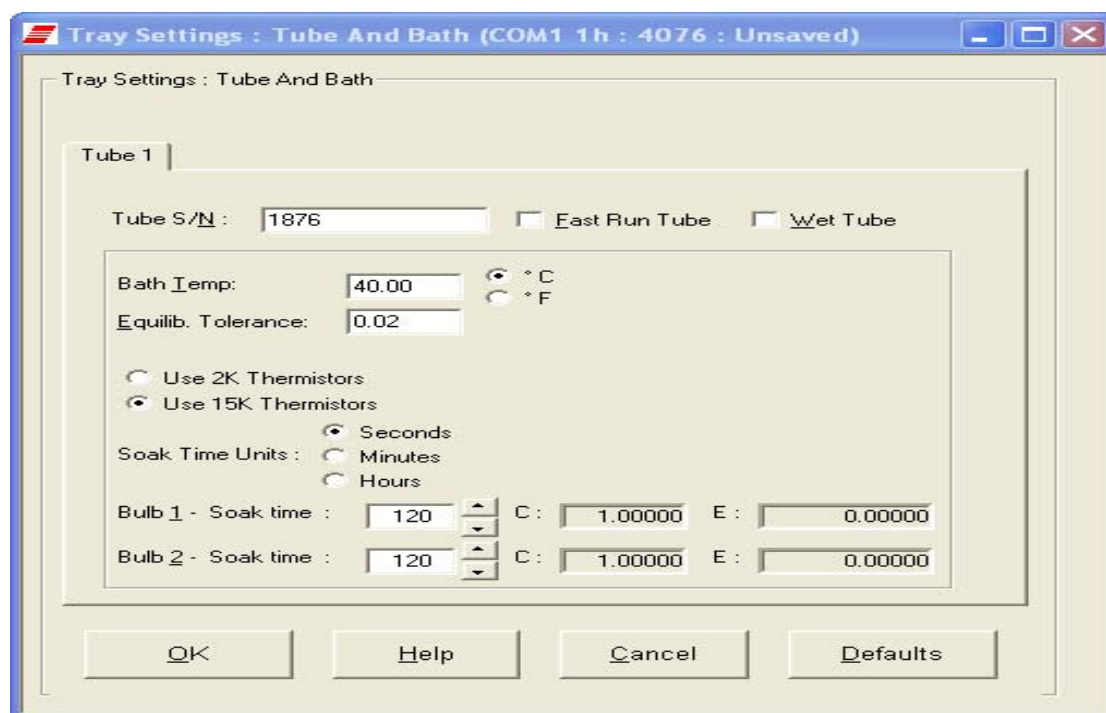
Tray Settings : Tube And Bath (COM1 1h : 4076 : Unsaved)

Tray Settings : Tube And Bath

Tube 1

Tube S/N : 1876

Fast Run Tube

Wet Tube

Bath Temp: 40.00

°C

°F

Equilib. Tolerance: 0.02

Use 2K Thermistors

Use 15K Thermistors

Soak Time Units :

Seconds

Minutes

Hours

Bulb 1 - Soak time : 120 C: 1.00000 E: 0.00000

Bulb 2 - Soak time : 120 C: 1.00000 E: 0.00000

OK

Help

Cancel

Defaults